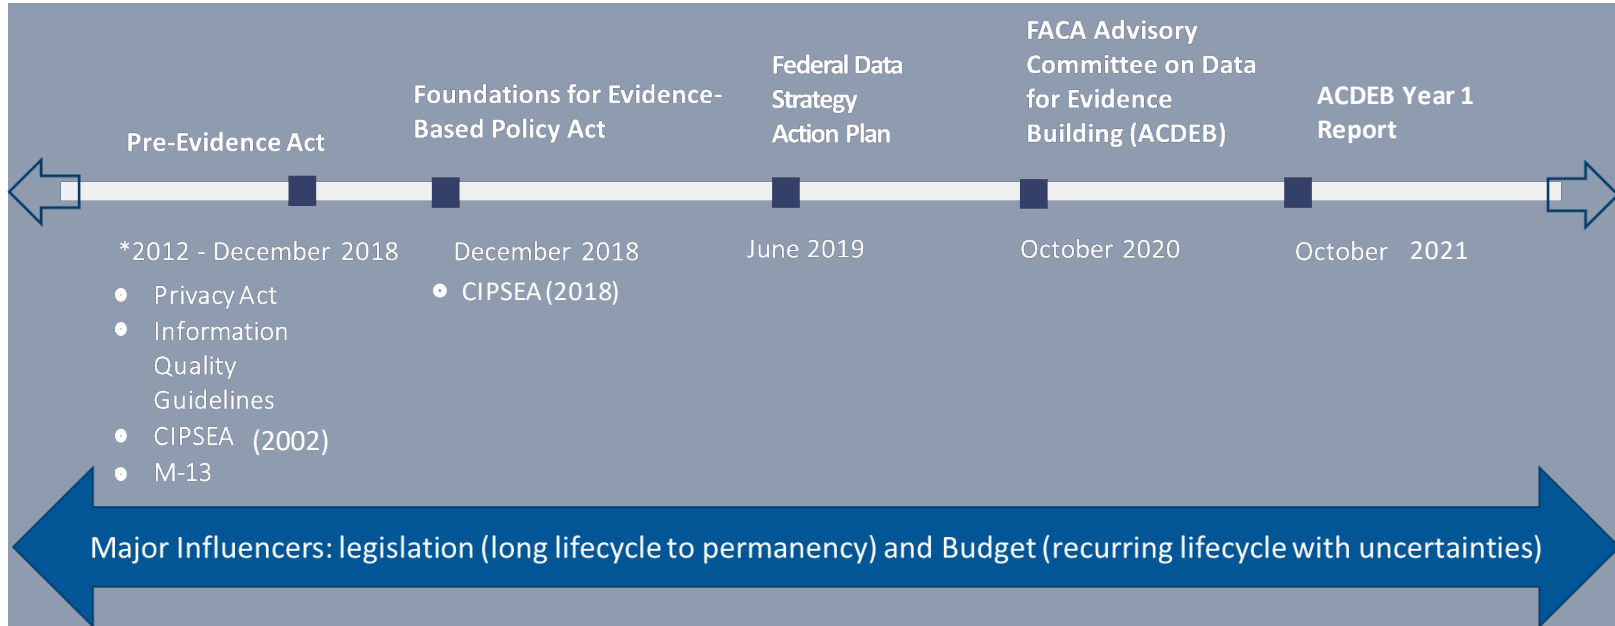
Pre-Evidence Act

*2012 - December 2018

- Privacy Act
- Information Quality Guidelines
- CIPSEA (2002)
- M-13

Foundations for Evidence-Based Policy Act

December 2018

- CIPSEA (2018)

Federal Data Strategy Action Plan

June 2019

FACA Advisory Committee on Data for Evidence Building (ACDEB)

October 2020

ACDEB Year 1 Report

October 2021

Major Influencers: legislation (long lifecycle to permanency) and Budget (recurring lifecycle with uncertainties)